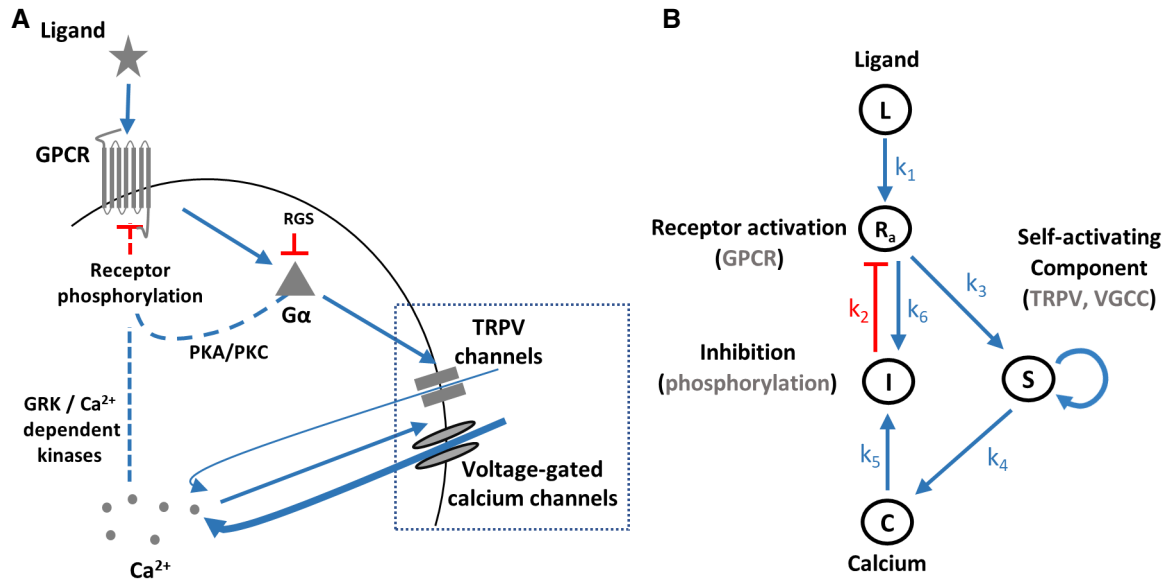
A

Ligand

GPCR

RGS

Receptor phosphorylation

Gα

PKA/PKC

TRPV channels

GRK / $Ca^{2+}$ dependent kinases

Voltage-gated calcium channels

$Ca^{2+}$

B

Ligand

L

$k_1$

Receptor activation (GPCR)

$R_a$

Self-activating Component (TRPV, VGCC)

$k_3$

$k_2$

$k_6$

Inhibition (phosphorylation)

I

S

$k_5$

$k_4$

C

Calcium